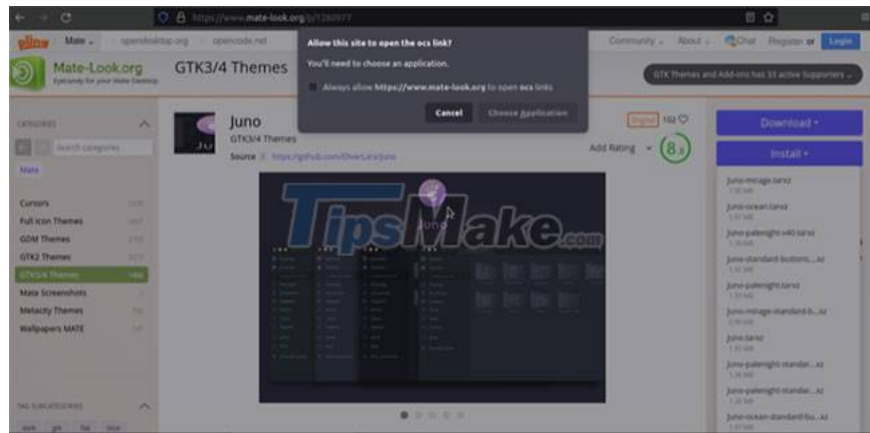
https://www.mate-look.org/p/1280977

Mate ⌄ opendesktop.org opencode.net

Allow this site to open the ocs link?

You'll need to choose an application.

Always allow https://www.mate-look.org to open ocs links

Cancel Choose Application

Community ⌄ About ⌄ Chat Register or Login

Mate-Look.org
Eyecandy for your Mate Desktop

GTK3/4 Themes

GTK Themes and Add-ons has 33 active Supporters ⌄

CATEGORIES

Search categories...

Mate

Cursors
Full Icon Themes
GDM Themes
GTK2 Themes
GTK3/4 Themes
Mate Screenshots
Metacity Themes
Wallpapers MATE

TAG SUBCATEGORIES

Juno
GTK3/4 Themes
Source: https://github.com/EliverLara/Juno

Add Rating 8.0

Download
Install

Juno-mirage.tar.xz
Juno-ocean.tar.xz
Juno-palenight-v40.tar.xz
Juno-standard-buttons....xz
Juno-palenight.tar.xz
Juno-mirage-standard-b....xz
Juno.tar.xz
Juno-palenight-standar....xz
Juno-palenight-standar....xz
Juno-ocean-standard-bu....xz

TipsMake.com